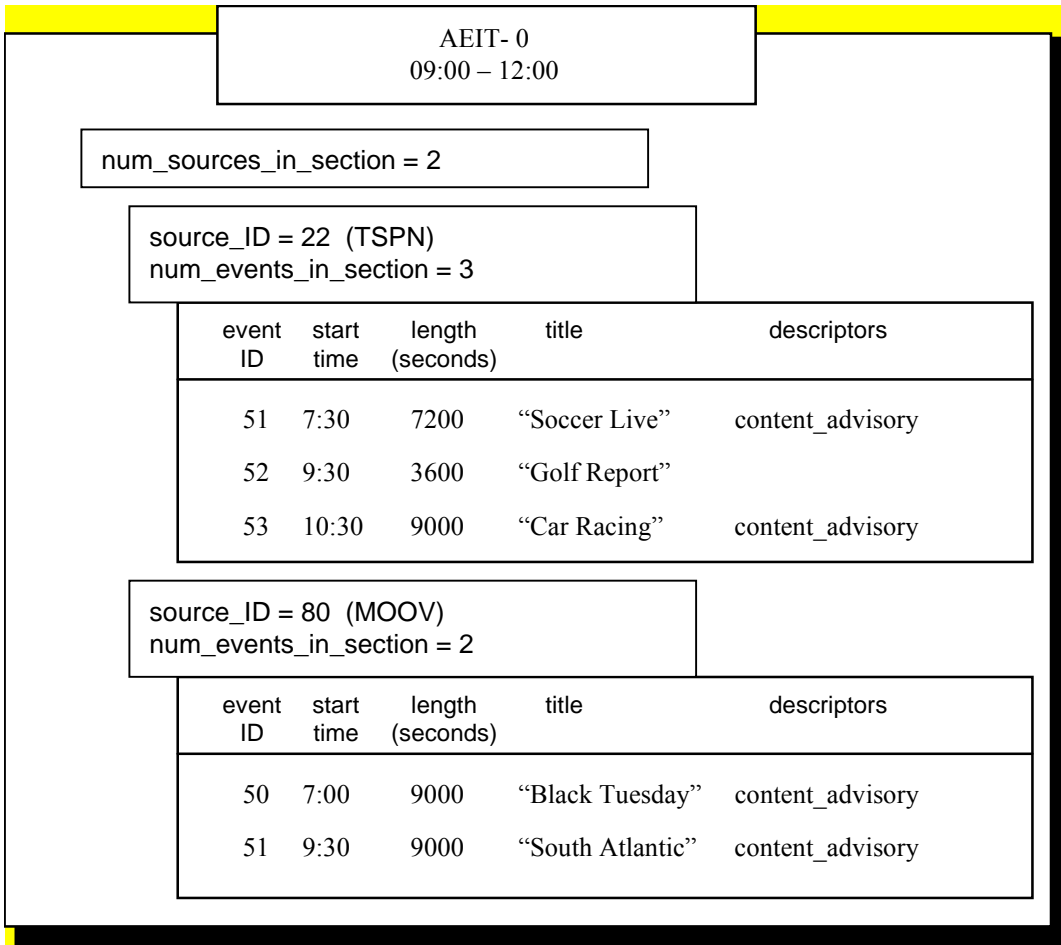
AEIT- 0
09:00 – 12:00

num_sources_in_section = 2

source_ID = 22 (TSPN)
num_events_in_section = 3

| event ID | start time | length (seconds) | title | descriptors |
|---|---|---|---|---|
| 51 | 7:30 | 7200 | “Soccer Live” | content_advisory |
| 52 | 9:30 | 3600 | “Golf Report” | |
| 53 | 10:30 | 9000 | “Car Racing” | content_advisory |

source_ID = 80 (MOOV)
num_events_in_section = 2

| event ID | start time | length (seconds) | title | descriptors |
|---|---|---|---|---|
| 50 | 7:00 | 9000 | “Black Tuesday” | content_advisory |
| 51 | 9:30 | 9000 | “South Atlantic” | content_advisory |